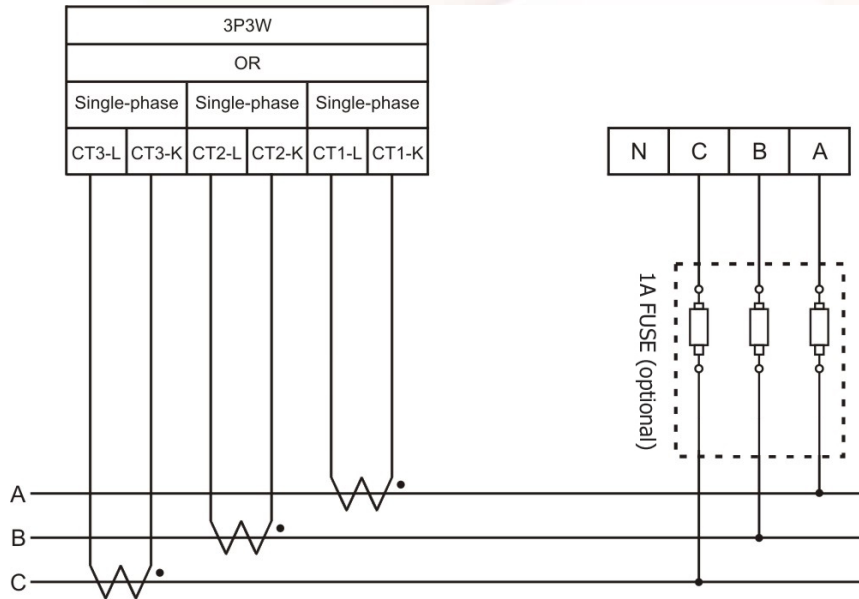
3P3W

OR

| Single-phase | | Single-phase | | Single-phase | |
|---|---|---|---|---|---|
| CT3-L | CT3-K | CT2-L | CT2-K | CT1-L | CT1-K |

| N | C | B | A |
|---|---|---|---|

1A FUSE (optional)

A
B
C